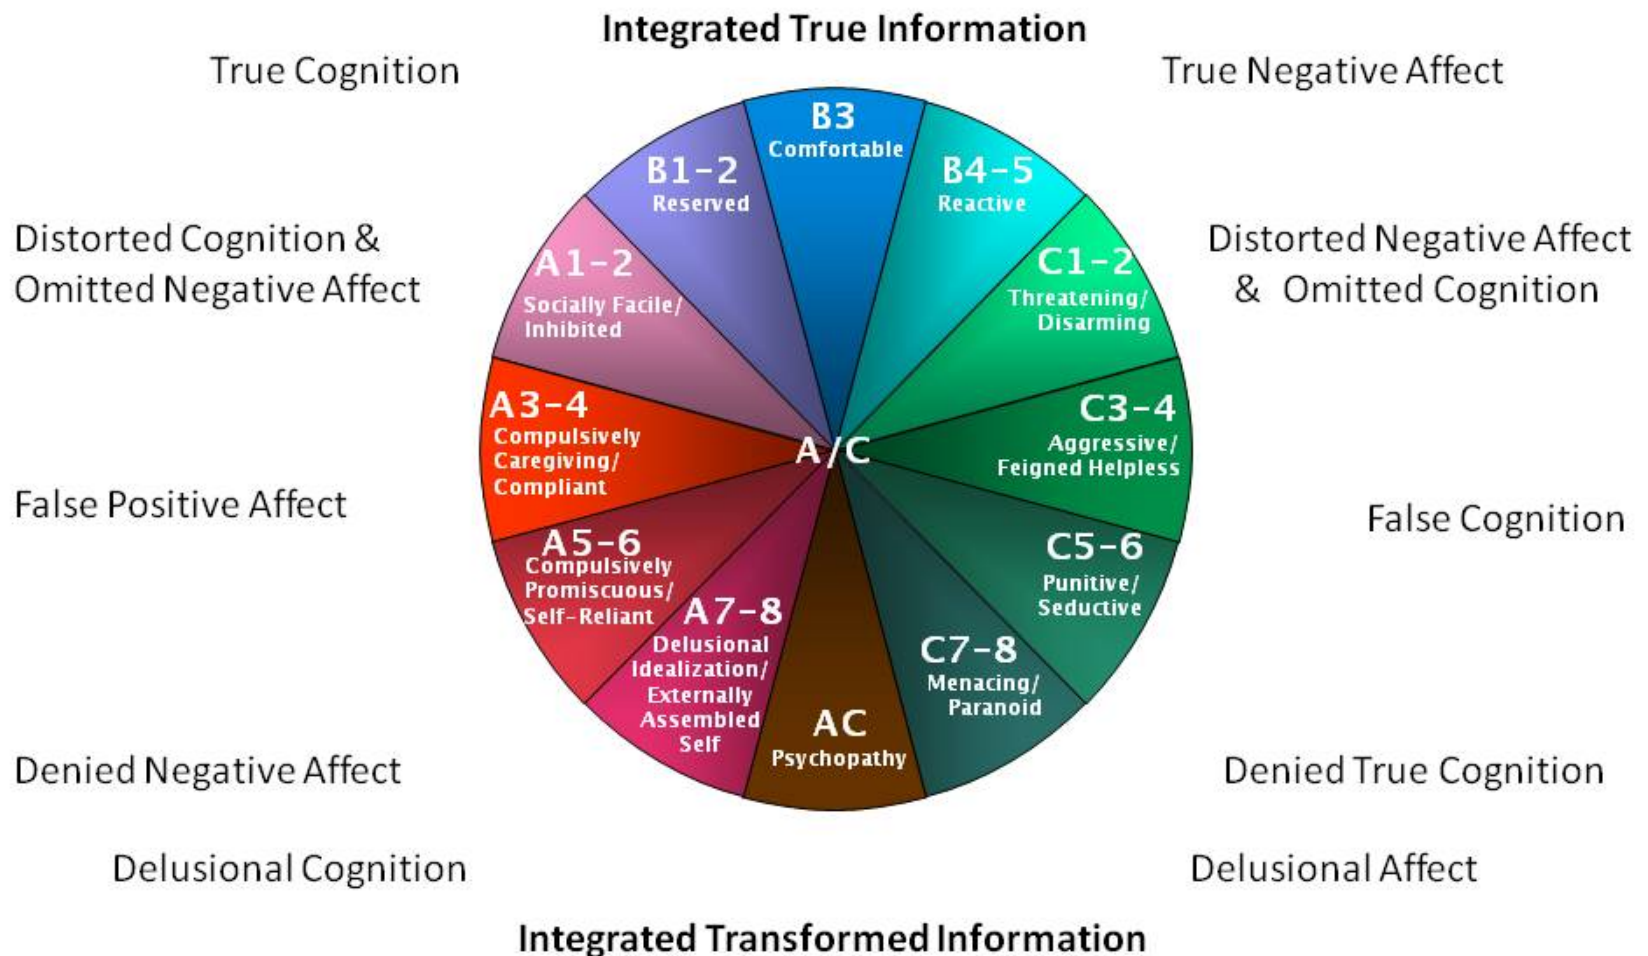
Integrated True Information

True Cognition

True Negative Affect

B3
Comfortable

B1-2
Reserved

B4-5
Reactive

Distorted Cognition & Omitted Negative Affect

Distorted Negative Affect & Omitted Cognition

A1-2
Socially Facile/ Inhibited

C1-2
Threatening/ Disarming

A3-4
Compulsively Caregiving/ Compliant

A/C

C3-4
Aggressive/ Feigned Helpless

False Positive Affect

False Cognition

A5-6
Compulsively Promiscuous/ Self-Reliant

C5-6
Punitive/ Seductive

A7-8
Delusional Idealization/ Externally Assembled Self

C7-8
Menacing/ Paranoid

AC
Psychopathy

Denied Negative Affect

Denied True Cognition

Delusional Cognition

Delusional Affect

Integrated Transformed Information